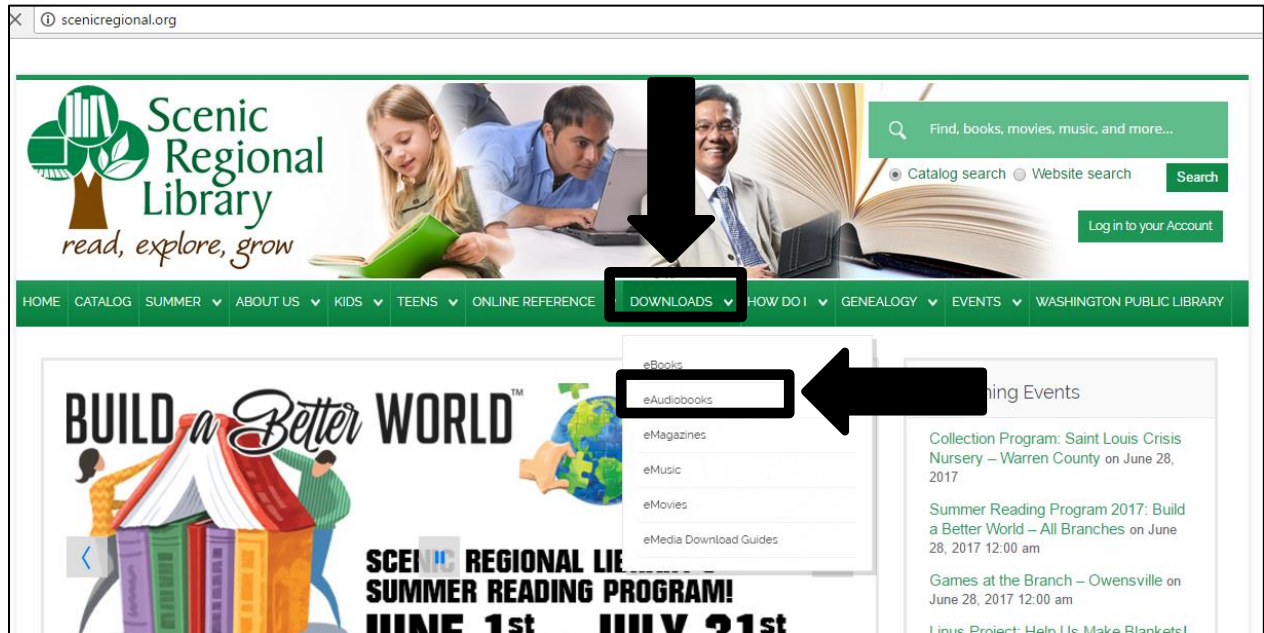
scenicregional.org

Scenic Regional Library
read, explore, grow

Find, books, movies, music, and more...

Catalog search Website search Search

Log in to your Account

HOME CATALOG SUMMER ABOUT US KIDS TEENS ONLINE REFERENCE DOWNLOADS HOW DO I GENEALOGY EVENTS WASHINGTON PUBLIC LIBRARY

eBooks
eAudiobooks
eMagazines
eMusic
eMovies
eMedia Download Guides

BUILD a Better WORLD™

SCEN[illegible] REGIONAL LI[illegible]
SUMMER READING PROGRAM!
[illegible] 1st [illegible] 31st

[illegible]ing Events

Collection Program: Saint Louis Crisis Nursery – Warren County on June 28, 2017

Summer Reading Program 2017: Build a Better World – All Branches on June 28, 2017 12:00 am

Games at the Branch – Owensville on June 28, 2017 12:00 am

Linus Project: Help Us Make Blankets!